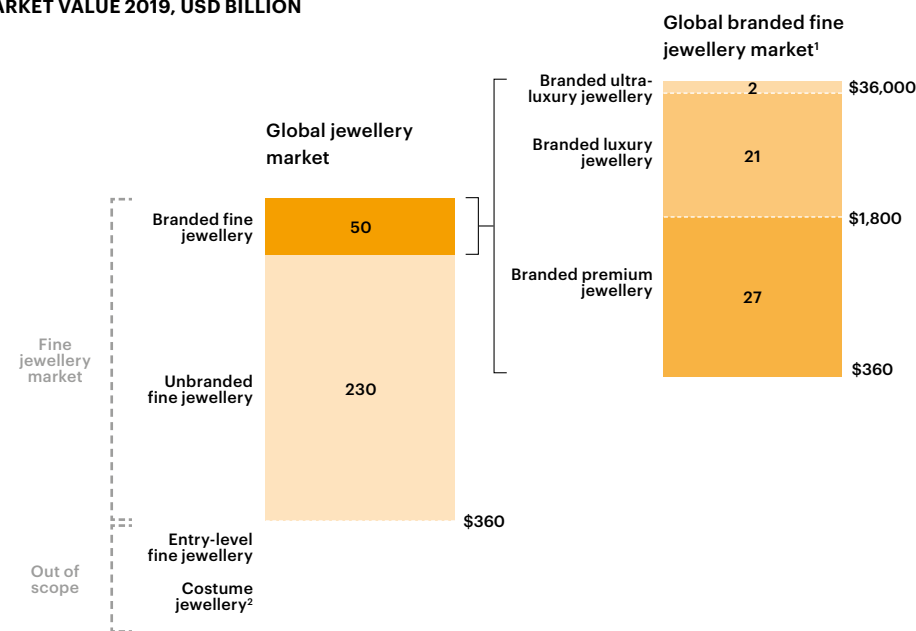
ARKET VALUE 2019, USD BILLION

Global jewellery market

Global branded fine jewellery market$^1$

Branded ultra-luxury jewellery
2
$36,000

Branded luxury jewellery
21
$1,800

Branded premium jewellery
27
$360

Fine jewellery market

Branded fine jewellery
50

Unbranded fine jewellery
230
$360

Out of scope

Entry-level fine jewellery

Costume jewellery$^2$